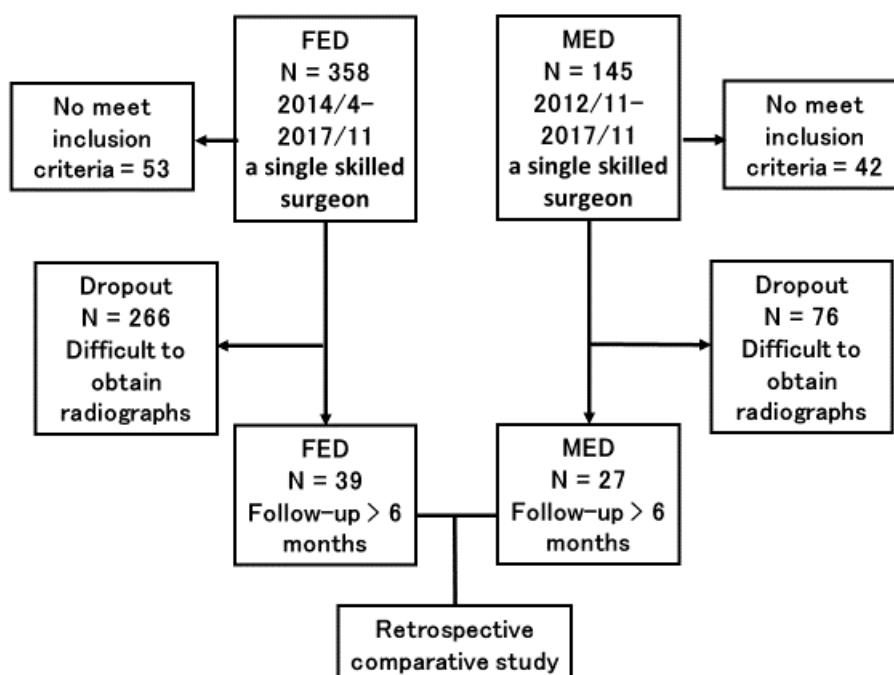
FED
N = 358
2014/4–2017/11
a single skilled surgeon

No meet inclusion criteria = 53

MED
N = 145
2012/11–2017/11
a single skilled surgeon

No meet inclusion criteria = 42

Dropout
N = 266
Difficult to obtain radiographs

Dropout
N = 76
Difficult to obtain radiographs

FED
N = 39
Follow-up > 6 months

MED
N = 27
Follow-up > 6 months

Retrospective comparative study